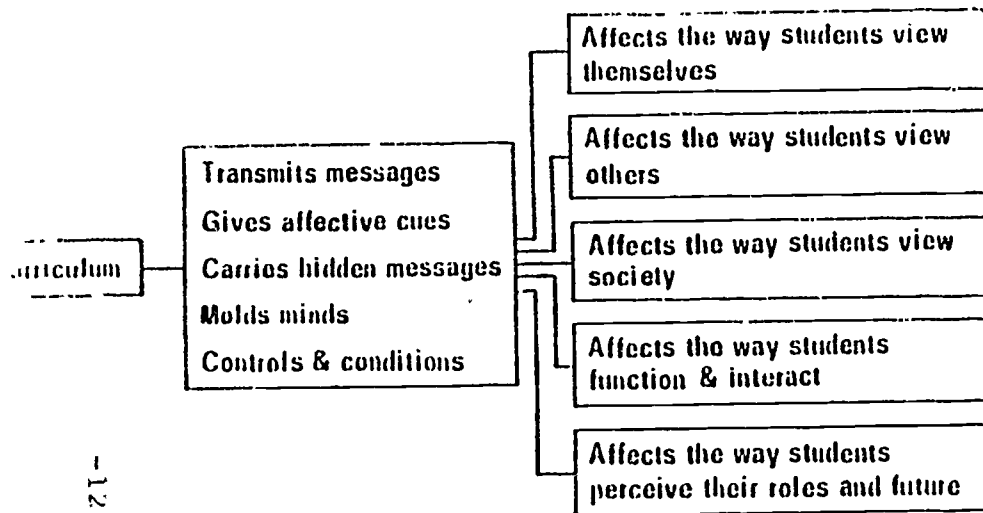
urriculum

Transmits messages
Gives affective cues
Carries hidden messages
Molds minds
Controls & conditions

Affects the way students view themselves

Affects the way students view others

Affects the way students view society

Affects the way students function & interact

Affects the way students perceive their roles and future

-12